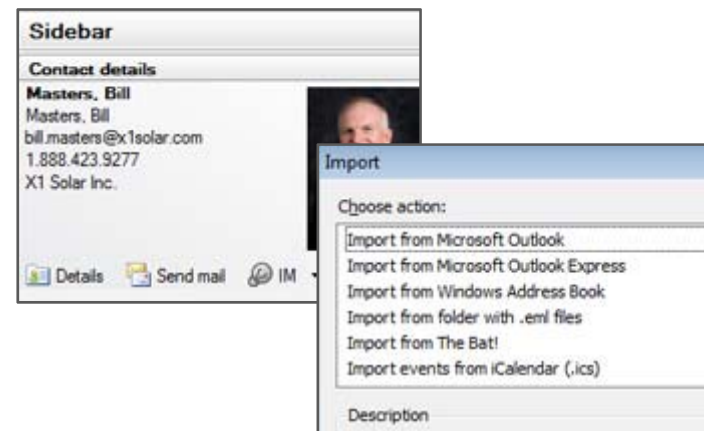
Sidebar

Contact details

Masters, Bill
Masters, Bill
bill.masters@x1solar.com
1.888.423.9277
X1 Solar Inc.

Details Send mail IM

Import

Choose action:

Import from Microsoft Outlook
Import from Microsoft Outlook Express
Import from Windows Address Book
Import from folder with .eml files
Import from The Bat!
Import events from iCalendar (.ics)

Description